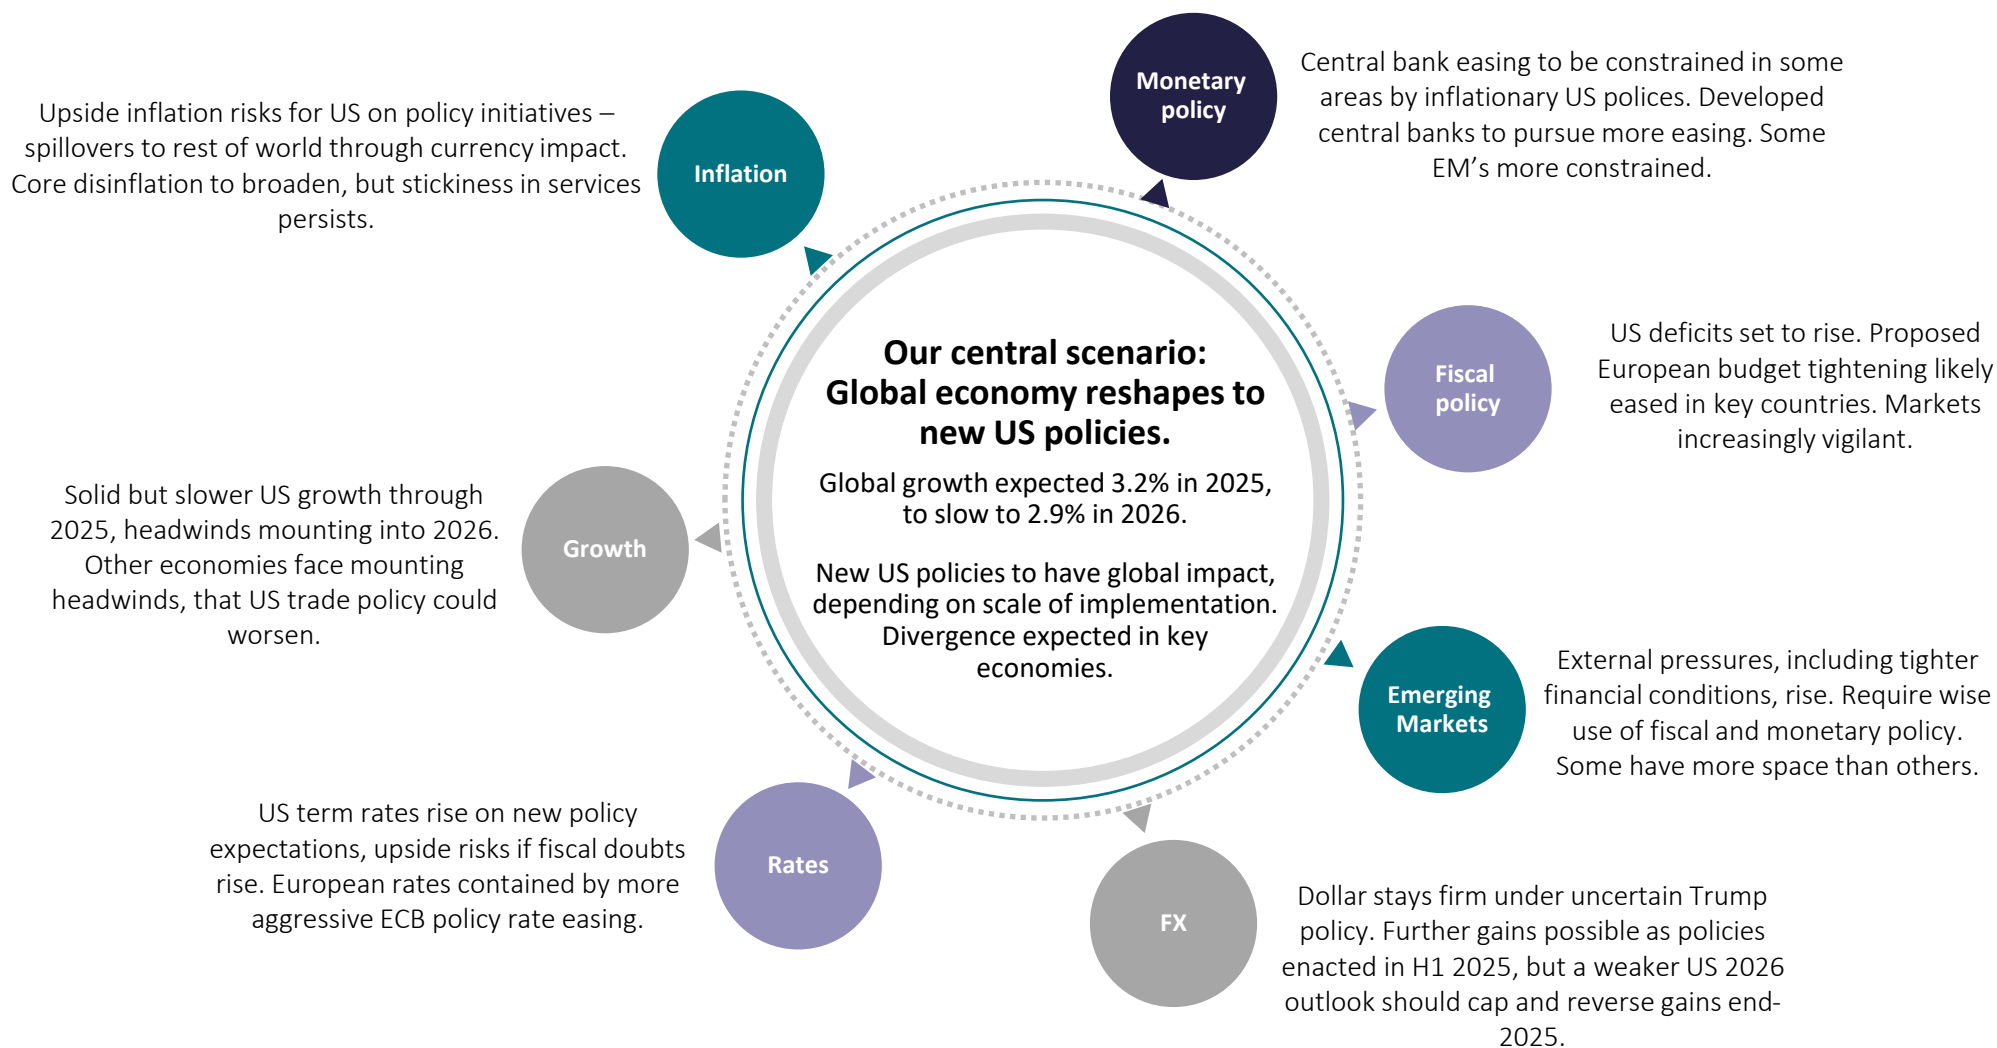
Upside inflation risks for US on policy initiatives – spillovers to rest of world through currency impact. Core disinflation to broaden, but stickiness in services persists.

Inflation

Monetary policy

Central bank easing to be constrained in some areas by inflationary US polices. Developed central banks to pursue more easing. Some EM's more constrained.

Our central scenario: Global economy reshapes to new US policies.

Global growth expected 3.2% in 2025, to slow to 2.9% in 2026.

New US policies to have global impact, depending on scale of implementation. Divergence expected in key economies.

Fiscal policy

US deficits set to rise. Proposed European budget tightening likely eased in key countries. Markets increasingly vigilant.

Solid but slower US growth through 2025, headwinds mounting into 2026. Other economies face mounting headwinds, that US trade policy could worsen.

Growth

Emerging Markets

External pressures, including tighter financial conditions, rise. Require wise use of fiscal and monetary policy. Some have more space than others.

US term rates rise on new policy expectations, upside risks if fiscal doubts rise. European rates contained by more aggressive ECB policy rate easing.

Rates

FX

Dollar stays firm under uncertain Trump policy. Further gains possible as policies enacted in H1 2025, but a weaker US 2026 outlook should cap and reverse gains end-2025.